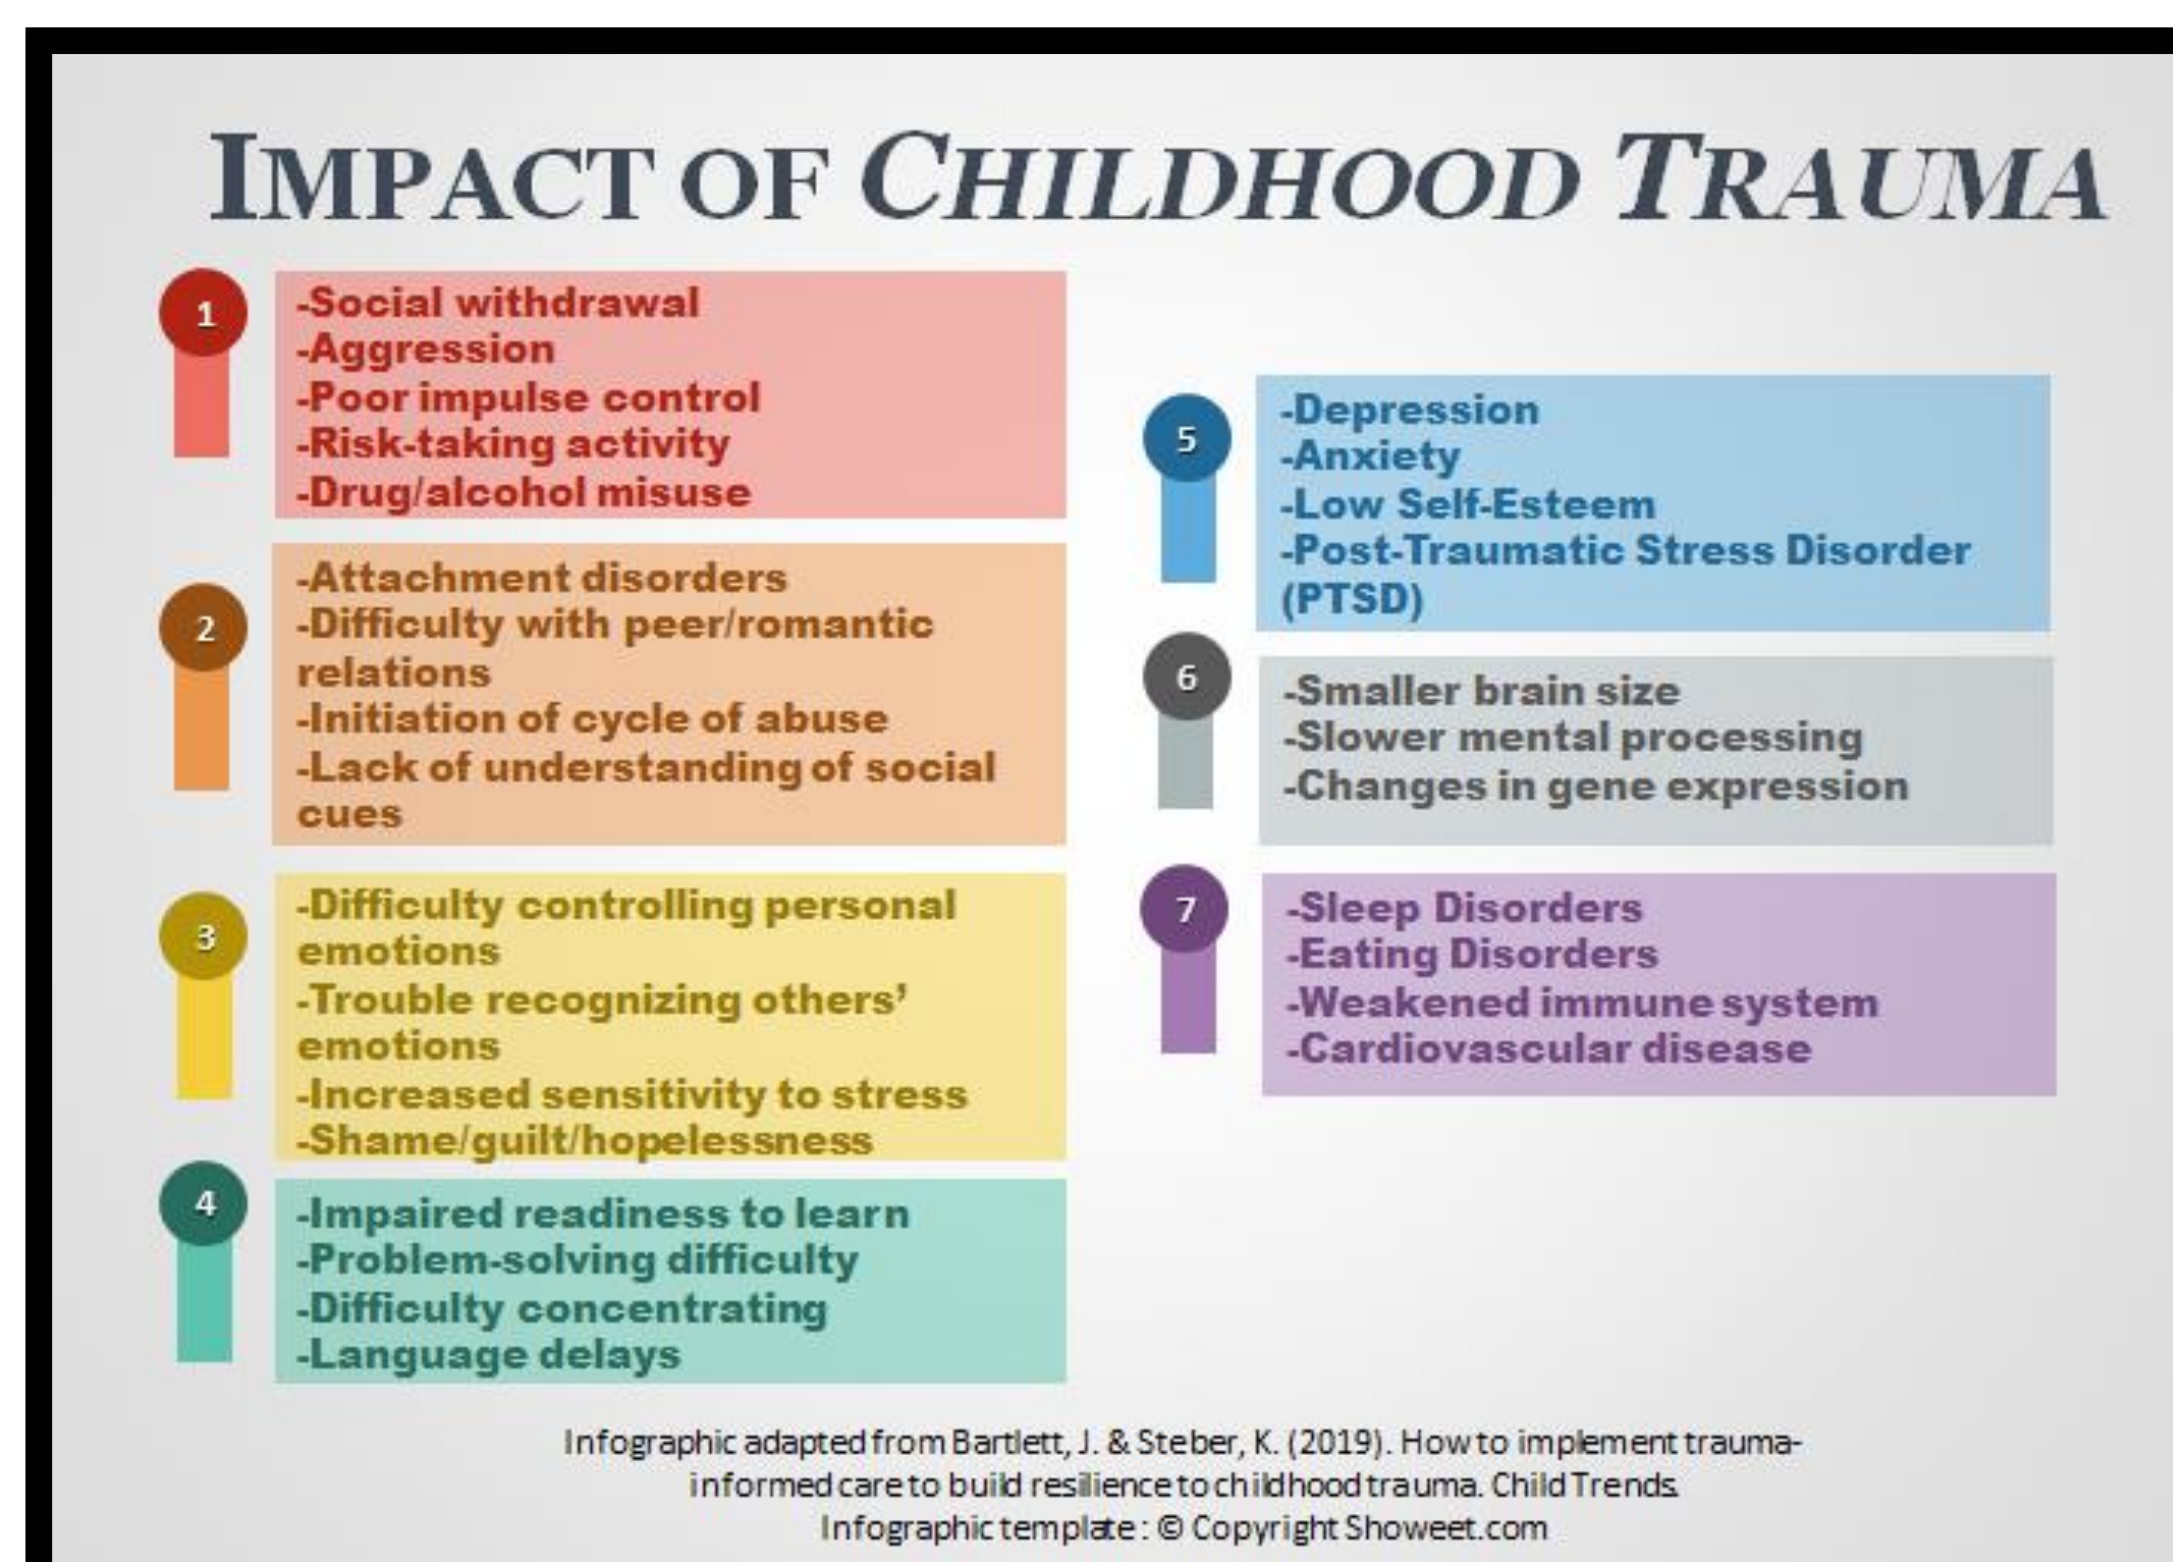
IMPACT OF CHILDHOOD TRAUMA

1

-Social withdrawal
-Aggression
-Poor impulse control
-Risk-taking activity
-Drug/alcohol misuse

2

-Attachment disorders
-Difficulty with peer/romantic relations
-Initiation of cycle of abuse
-Lack of understanding of social cues

3

-Difficulty controlling personal emotions
-Trouble recognizing others' emotions
-Increased sensitivity to stress
-Shame/guilt/hopelessness

4

-Impaired readiness to learn
-Problem-solving difficulty
-Difficulty concentrating
-Language delays

5

-Depression
-Anxiety
-Low Self-Esteem
-Post-Traumatic Stress Disorder (PTSD)

6

-Smaller brain size
-Slower mental processing
-Changes in gene expression

7

-Sleep Disorders
-Eating Disorders
-Weakened immune system
-Cardiovascular disease

Infographic adapted from Bartlett, J. & Steber, K. (2019). How to implement trauma-informed care to build resilience to childhood trauma. Child Trends.
Infographic template : © Copyright Showeet.com